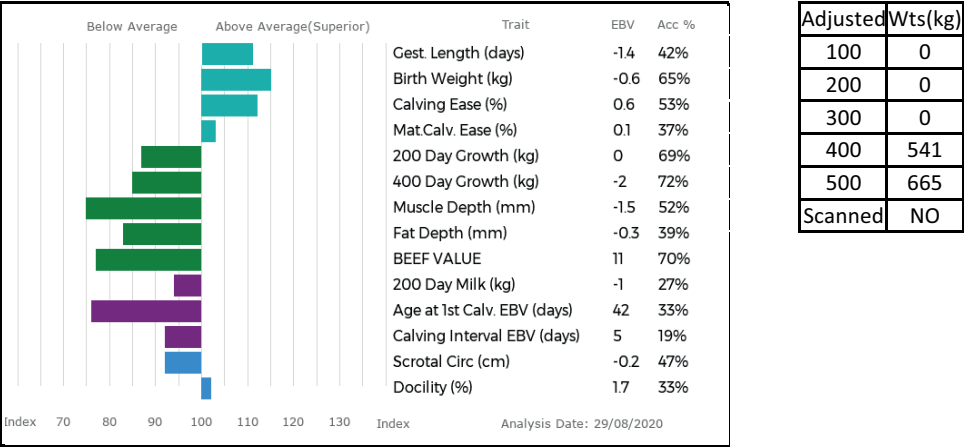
Below Average Above Average(Superior)

| Trait | EBV | Acc % |
|---|---|---|
| Gest. Length (days) | -1.4 | 42% |
| Birth Weight (kg) | -0.6 | 65% |
| Calving Ease (%) | 0.6 | 53% |
| Mat.Calv. Ease (%) | 0.1 | 37% |
| 200 Day Growth (kg) | 0 | 69% |
| 400 Day Growth (kg) | -2 | 72% |
| Muscle Depth (mm) | -1.5 | 52% |
| Fat Depth (mm) | -0.3 | 39% |
| BEEF VALUE | 11 | 70% |
| 200 Day Milk (kg) | -1 | 27% |
| Age at 1st Calv. EBV (days) | 42 | 33% |
| Calving Interval EBV (days) | 5 | 19% |
| Scrotal Circ (cm) | -0.2 | 47% |
| Docility (%) | 1.7 | 33% |

Index 70 80 90 100 110 120 130 Index

Analysis Date: 29/08/2020

| Adjusted | Wts(kg) |
|---|---|
| 100 | 0 |
| 200 | 0 |
| 300 | 0 |
| 400 | 541 |
| 500 | 665 |
| Scanned | NO |